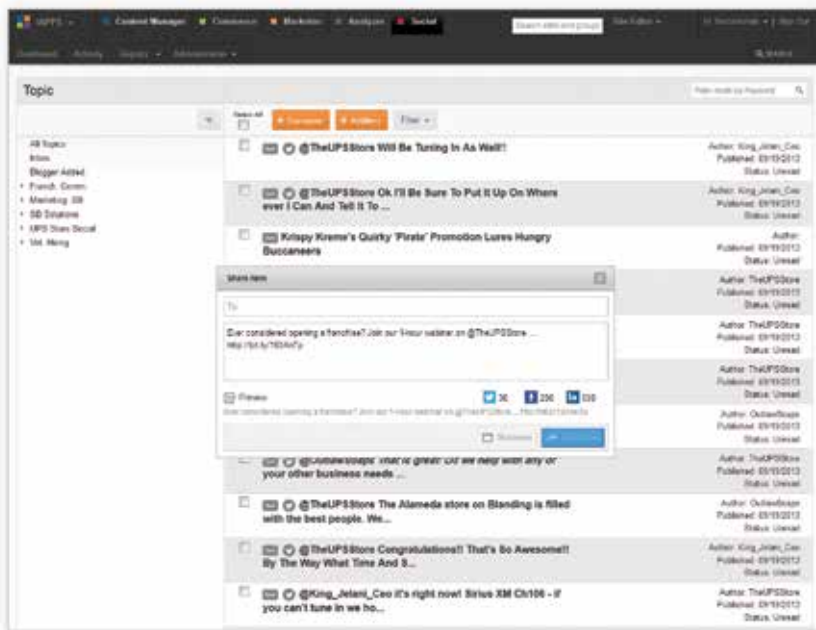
UPPS · Content Manager · Commerce · Marketer · Analyze · Social | Search sites and groups | Site Editor · Hi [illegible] · Sign Out

Dashboard · Activity · Inquiry · Administration · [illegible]

Topic

Filter results by Keyword

Select All

+ Compose · + Actions · Filter

All Topics
Inbox
Blogger Added
French. Comm
Marketing SB
SB Solutions
UPS Store Social
Vol. Mktng

@TheUPSStore Will Be Tuning In As Well!!
Author: King_Jelani_Ceo Published: 09/19/2013 Status: Unread

@TheUPSStore Ok I'll Be Sure To Put It Up On Where ever I Can And Tell It To ...
Author: King_Jelani_Ceo Published: 09/19/2013 Status: Unread

Krispy Kreme's Quirky 'Pirate' Promotion Lures Hungry Buccaneers
Author: Published: 09/19/2013 Status: Unread

Share item

To

Ever considered opening a franchise? Join our 1-hour webinar on @TheUPSStore ... http://bit.ly/1634nTp

Preview
Ever considered opening a franchise? Join our 1-hour webinar on @TheUPSStore ... http://bit.ly/1634nTp

30 · 200 · 500

Schedule

Author: TheUPSStore Published: 09/19/2013 Status: Unread

Author: TheUPSStore Published: 09/19/2013 Status: Unread

Author: TheUPSStore Published: 09/19/2013 Status: Unread

Author: OutlawSoaps Published: 09/19/2013 Status: Unread

@OutlawSoaps That is great! Do we help with any of your other business needs ...
Author: TheUPSStore Published: 09/19/2013 Status: Unread

@TheUPSStore The Alameda store on Blanding is filled with the best people. We...
Author: OutlawSoaps Published: 09/19/2013 Status: Unread

@TheUPSStore Congratulations!! That's So Awesome!! By The Way What Time And S...
Author: King_Jelani_Ceo Published: 09/19/2013 Status: Unread

@King_Jelani_Ceo it's right now! Sirius XM Ch106 - if you can't tune in we ho...
Author: TheUPSStore Published: 09/19/2013 Status: Unread